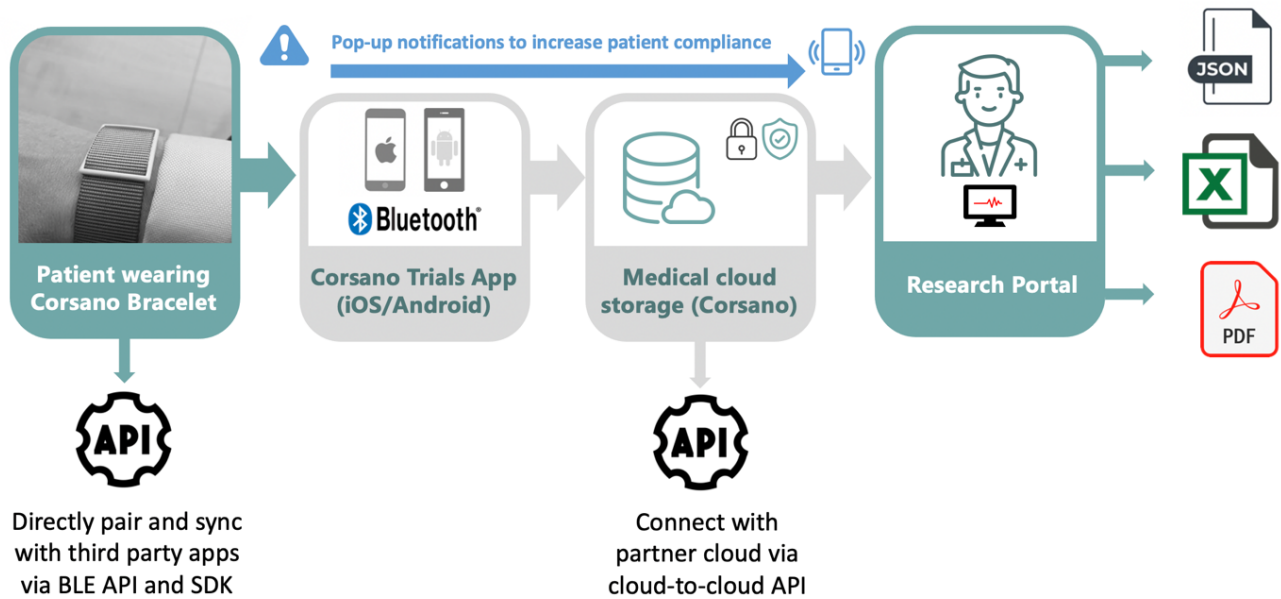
Pop-up notifications to increase patient compliance

Patient wearing Corsano Bracelet

Bluetooth

Corsano Trials App (iOS/Android)

Medical cloud storage (Corsano)

Research Portal

JSON

X

PDF

API

Directly pair and sync with third party apps via BLE API and SDK

API

Connect with partner cloud via cloud-to-cloud API